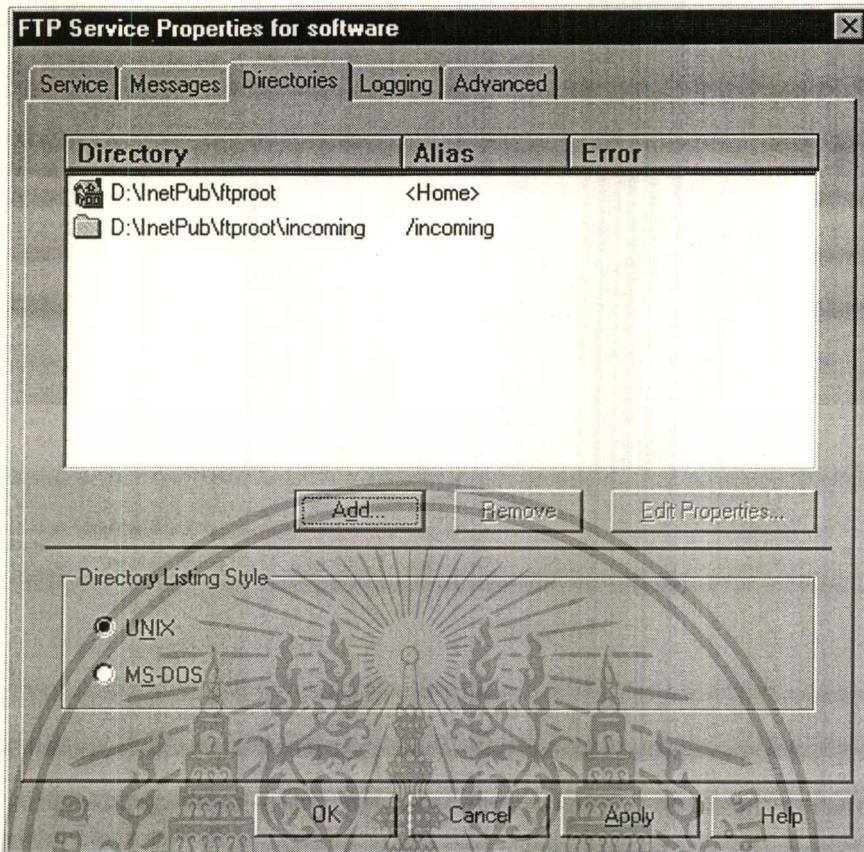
FTP Service Properties for software

Service | Messages | Directories | Logging | Advanced

| Directory | Alias | Error |
|---|---|---|
| D:\InetPub\ftproot | <Home> | |
| D:\InetPub\ftproot\incoming | /incoming | |

Add... | Remove | Edit Properties...

Directory Listing Style

UNIX

MS-DOS

OK | Cancel | Apply | Help